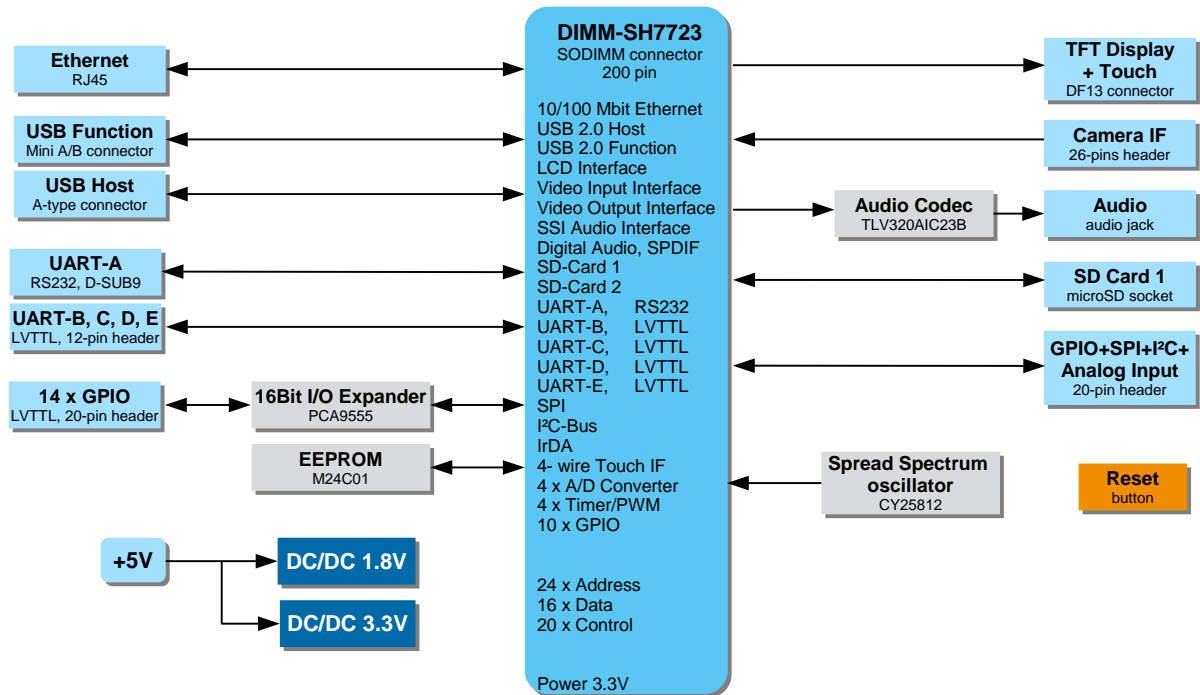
DIMM-SH7723
SODIMM connector
200 pin

10/100 Mbit Ethernet
USB 2.0 Host
USB 2.0 Function
LCD Interface
Video Input Interface
Video Output Interface
SSI Audio Interface
Digital Audio, SPDIF
SD-Card 1
SD-Card 2
UART-A, RS232
UART-B, LVTTL
UART-C, LVTTL
UART-D, LVTTL
UART-E, LVTTL
SPI
I²C-Bus
IrDA
4- wire Touch IF
4 x A/D Converter
4 x Timer/PWM
10 x GPIO

24 x Address
16 x Data
20 x Control

Power 3.3V

Ethernet
RJ45

USB Function
Mini A/B connector

USB Host
A-type connector

UART-A
RS232, D-SUB9

UART-B, C, D, E
LVTTL, 12-pin header

14 x GPIO
LVTTL, 20-pin header

16Bit I/O Expander
PCA9555

EEPROM
M24C01

+5V

DC/DC 1.8V

DC/DC 3.3V

TFT Display
+ Touch
DF13 connector

Camera IF
26-pins header

Audio Codec
TLV320AIC23B

Audio
audio jack

SD Card 1
microSD socket

GPIO+SPI+I²C+
Analog Input
20-pin header

Spread Spectrum
oscillator
CY25812

Reset
button